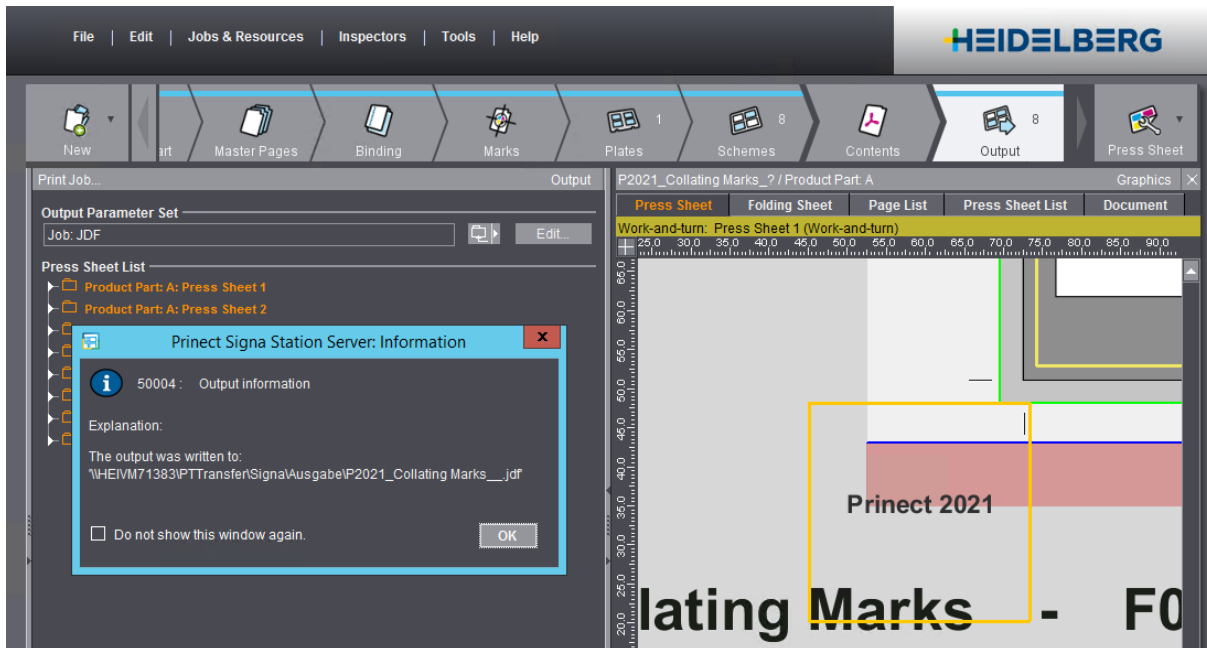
File | Edit | Jobs & Resources | Inspectors | Tools | Help

HEIDELBERG

New

art

Master Pages

Binding

Marks

1
Plates

8
Schemes

Contents

8
Output

Press Sheet

Print Job...

Output

Output Parameter Set

Job: JDF

Edit...

Press Sheet List

Product Part: A: Press Sheet 1

Product Part: A: Press Sheet 2

Prinect Signa Station Server: Information

x

50004 : Output information

Explanation:

The output was written to:
'\\HEIVM71383\PTTransfer\Signa\Ausgabe\P2021_Collating Marks__.jdf'

Do not show this window again.

OK

P2021_Collating Marks_? / Product Part: A

Graphics

| Press Sheet | Folding Sheet | Page List | Press Sheet List | Document |
|---|---|---|---|---|

Work-and-turn: Press Sheet 1 (Work-and-turn)

25,0 30,0 35,0 40,0 45,0 50,0 55,0 60,0 65,0 70,0 75,0 80,0 85,0 90,0

65,0 60,0 55,0 50,0 45,0 40,0 35,0 30,0 25,0 20,0

Prinect 2021

lating Marks - F0